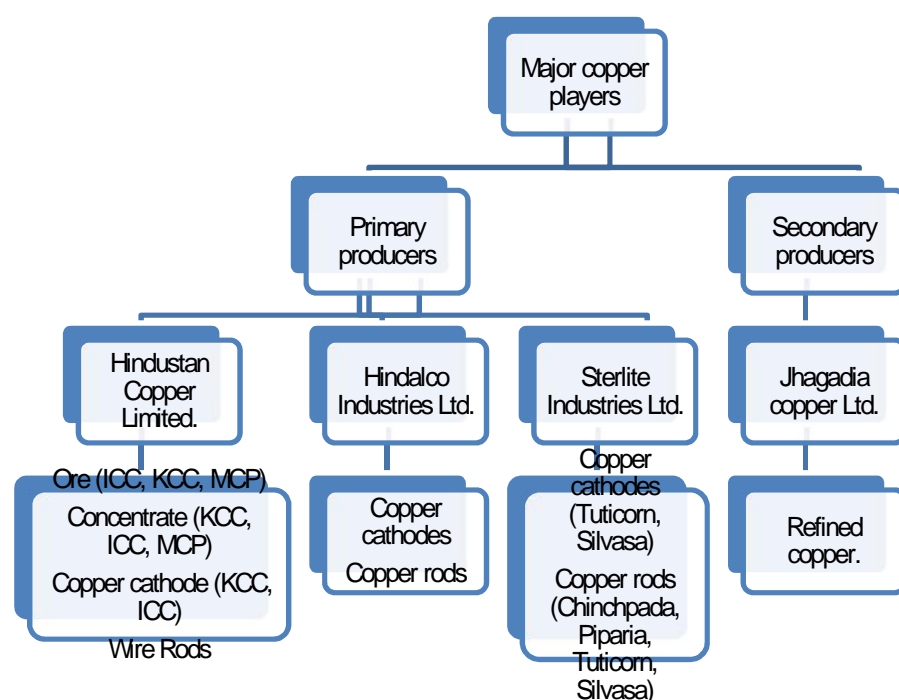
Major copper players

Primary producers

Secondary producers

Hindustan Copper Limited.

Hindalco Industries Ltd.

Sterlite Industries Ltd.

Jhagadia copper Ltd.

Ore (ICC, KCC, MCP)
Concentrate (KCC, ICC, MCP)
Copper cathode (KCC, ICC)
Wire Rods

Copper cathodes
Copper rods

Copper cathodes (Tuticorn, Silvasa)
Copper rods (Chinchpada, Piparia, Tuticorn, Silvasa)

Refined copper.